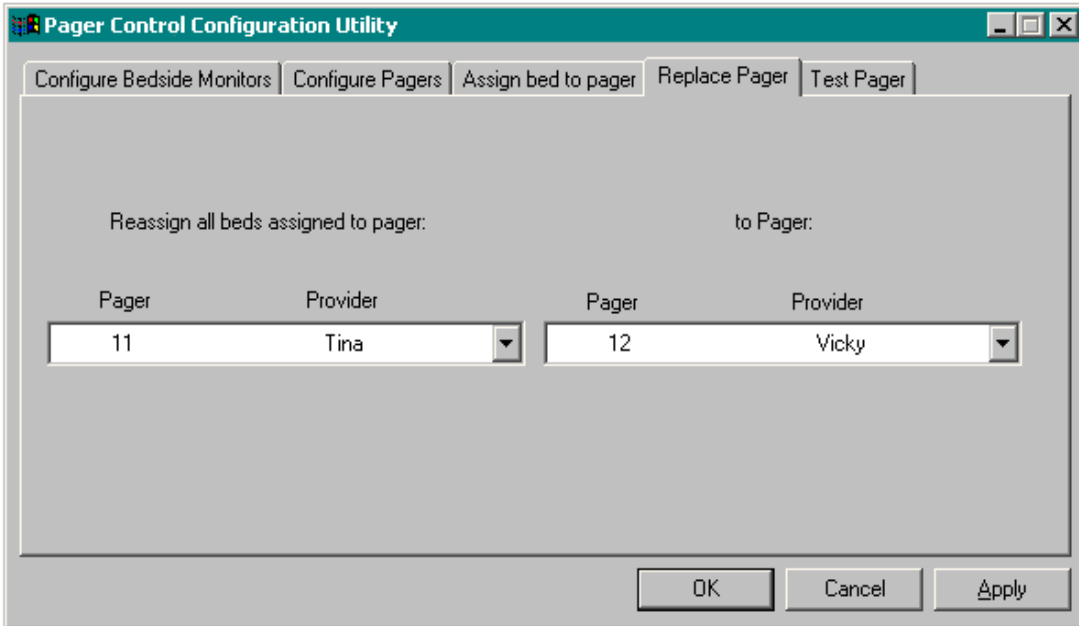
Pager Control Configuration Utility

Configure Bedside Monitors | Configure Pagers | Assign bed to pager | Replace Pager | Test Pager

Reassign all beds assigned to pager:

to Pager:

Pager Provider

11 Tina

Pager Provider

12 Vicky

OK Cancel Apply